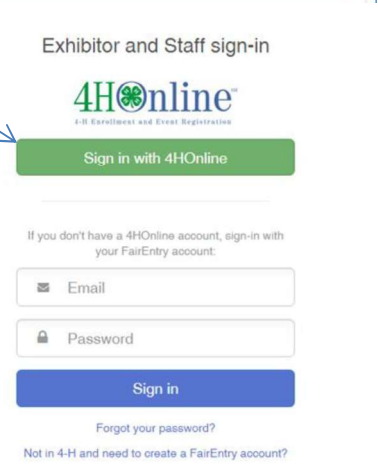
Exhibitor and Staff sign-in

4HOnline

4-H Enrollment and Event Registration

Sign in with 4HOnline

If you don't have a 4HOnline account, sign-in with your FairEntry account:

Email

Password

Sign in

Forgot your password?

Not in 4-H and need to create a FairEntry account?